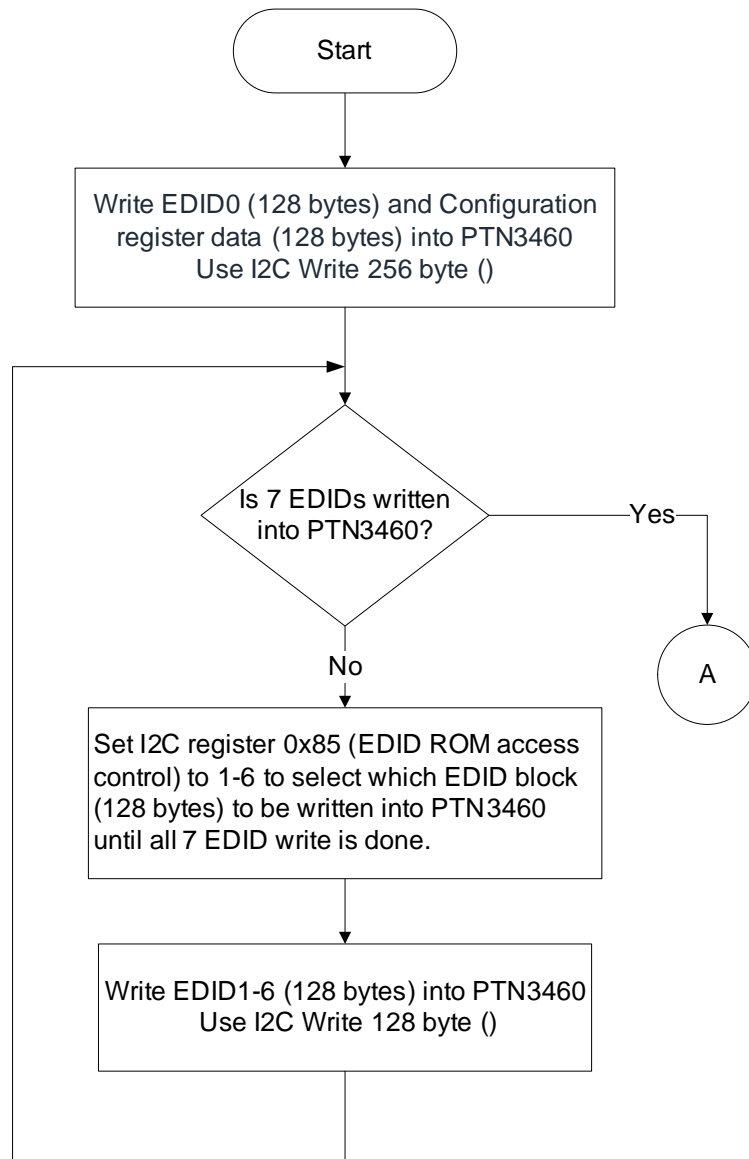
Start

Write EDID0 (128 bytes) and Configuration register data (128 bytes) into PTN3460
Use I2C Write 256 byte ()

Is 7 EDIDs written into PTN3460?

Yes

A

No

Set I2C register 0x85 (EDID ROM access control) to 1-6 to select which EDID block (128 bytes) to be written into PTN3460 until all 7 EDID write is done.

Write EDID1-6 (128 bytes) into PTN3460
Use I2C Write 128 byte ()